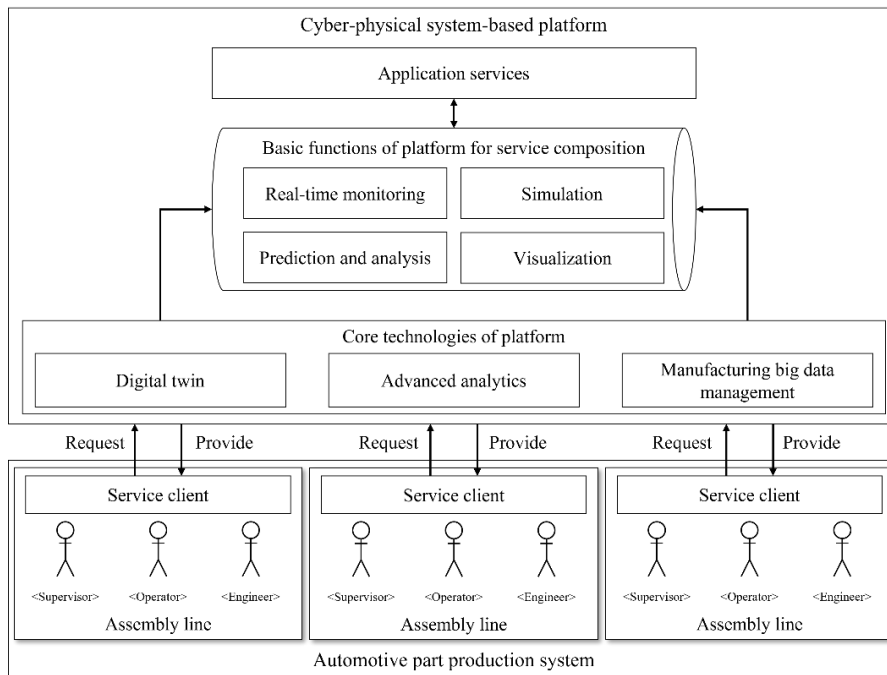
Cyber-physical system-based platform

Application services

Basic functions of platform for service composition

Real-time monitoring

Simulation

Prediction and analysis

Visualization

Core technologies of platform

Digital twin

Advanced analytics

Manufacturing big data management

Request

Provide

Request

Provide

Request

Provide

Service client

<Supervisor>

<Operator>

<Engineer>

Assembly line

Service client

<Supervisor>

<Operator>

<Engineer>

Assembly line

Service client

<Supervisor>

<Operator>

<Engineer>

Assembly line

Automotive part production system